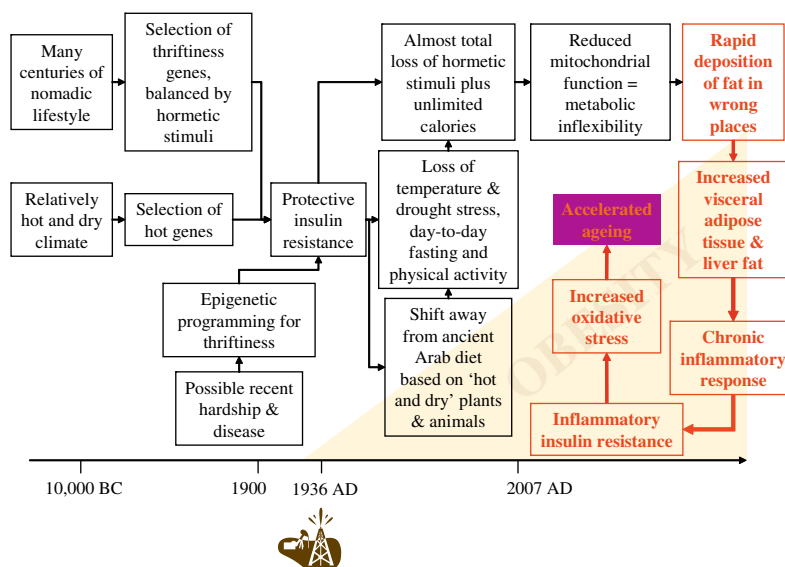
Many centuries of nomadic lifestyle

Selection of thriftiness genes, balanced by hormetic stimuli

Relatively hot and dry climate

Selection of hot genes

Protective insulin resistance

Epigenetic programming for thriftiness

Possible recent hardship & disease

Almost total loss of hormetic stimuli plus unlimited calories

Loss of temperature & drought stress, day-to-day fasting and physical activity

Shift away from ancient Arab diet based on 'hot and dry' plants & animals

Reduced mitochondrial function = metabolic inflexibility

Rapid deposition of fat in wrong places

Increased visceral adipose tissue & liver fat

Chronic inflammatory response

Inflammatory insulin resistance

Increased oxidative stress

Accelerated ageing

OBESITY

10,000 BC

1900

1936 AD

2007 AD